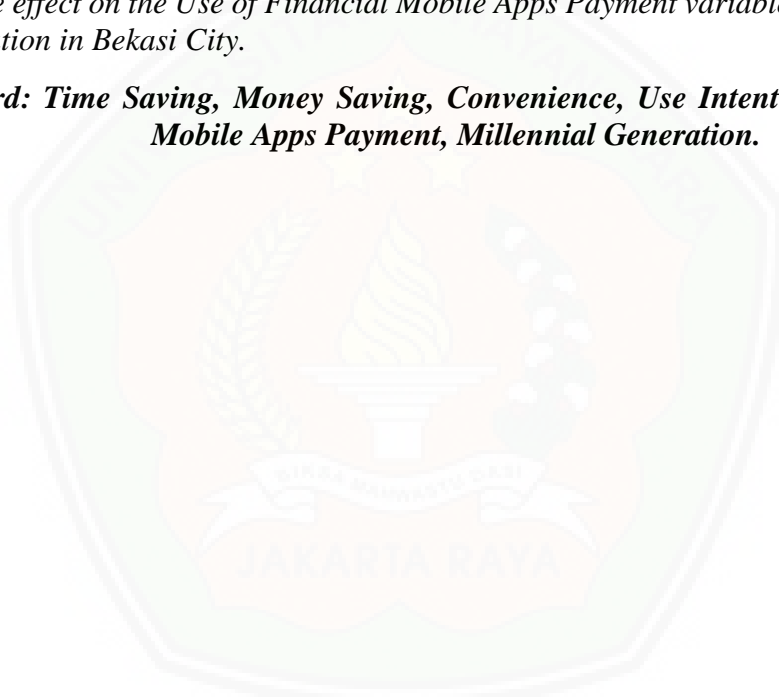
e effect on the Use of Financial Mobile Apps Payment variable
tion in Bekasi City.

rd: Time Saving, Money Saving, Convenience, Use Intent
Mobile Apps Payment, Millennial Generation.

BIKSA MAHAWASTU DESI

JAKARTA RAYA